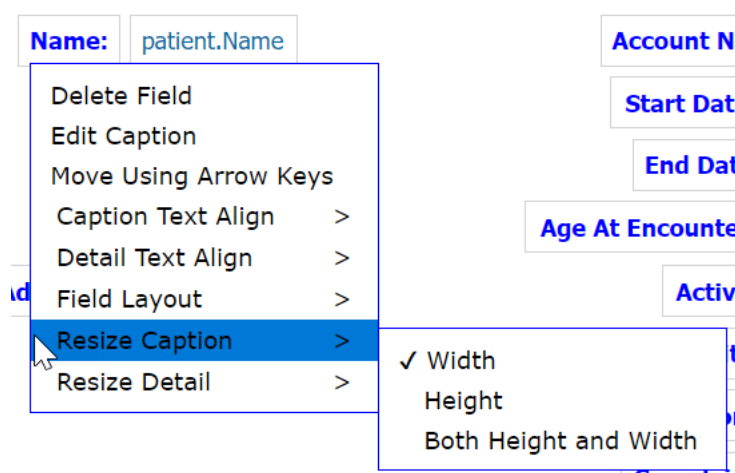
Name: patient.Name

Account N

Start Dat

End Dat

Age At Encounte

Activ

Ad

Delete Field
Edit Caption
Move Using Arrow Keys
Caption Text Align >
Detail Text Align >
Field Layout >
Resize Caption >
Resize Detail >

✓ Width
Height
Both Height and Width